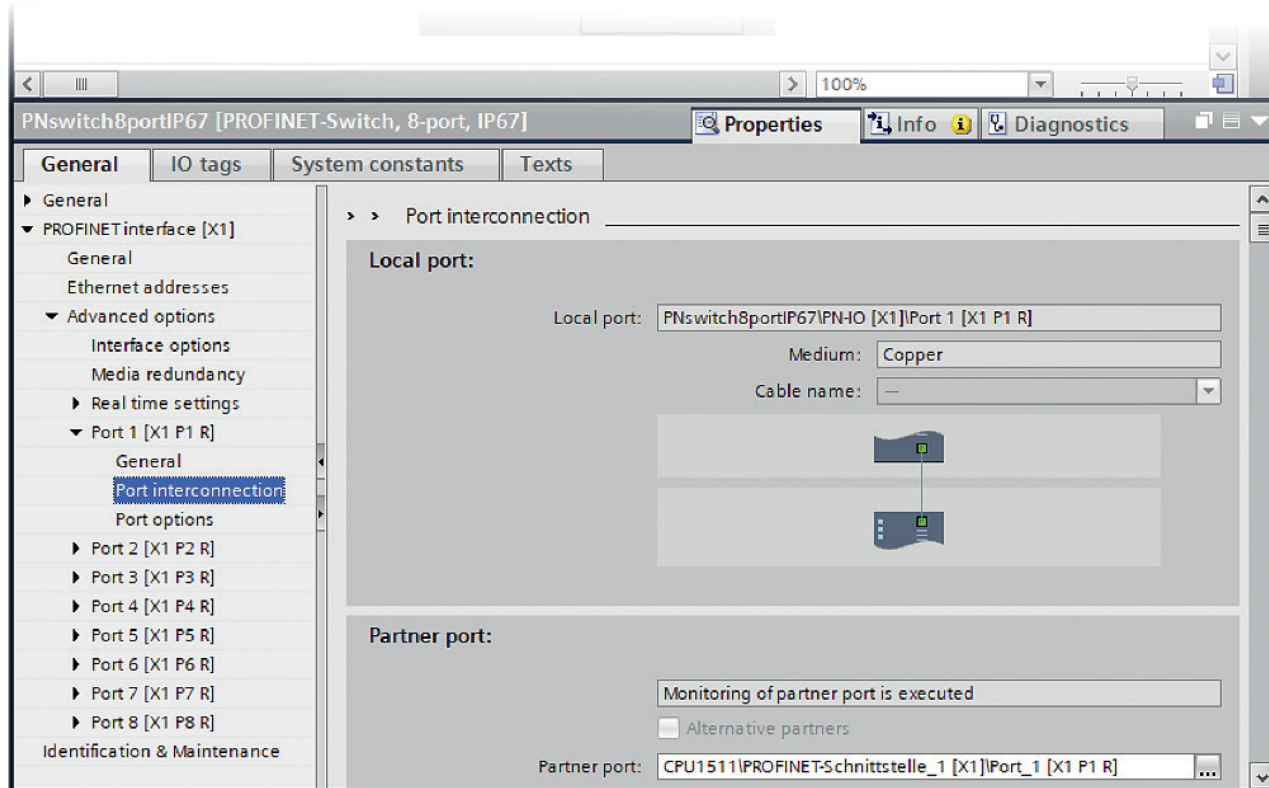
100%

PNswitch8portIP67 [PROFINET-Switch, 8-port, IP67]

Properties

Info

Diagnostics

General

IO tags

System constants

Texts

General
PROFINET interface [X1]
General
Ethernet addresses
Advanced options
Interface options
Media redundancy
Real time settings
Port 1 [X1 P1 R]
General
Port interconnection
Port options
Port 2 [X1 P2 R]
Port 3 [X1 P3 R]
Port 4 [X1 P4 R]
Port 5 [X1 P5 R]
Port 6 [X1 P6 R]
Port 7 [X1 P7 R]
Port 8 [X1 P8 R]
Identification & Maintenance

> > Port interconnection

Local port:

Local port: PNswitch8portIP67\PN-IO [X1]\Port 1 [X1 P1 R]

Medium: Copper

Cable name: —

Partner port:

Monitoring of partner port is executed

Alternative partners

Partner port: CPU1511\PROFINET-Schnittstelle_1 [X1]\Port_1 [X1 P1 R]